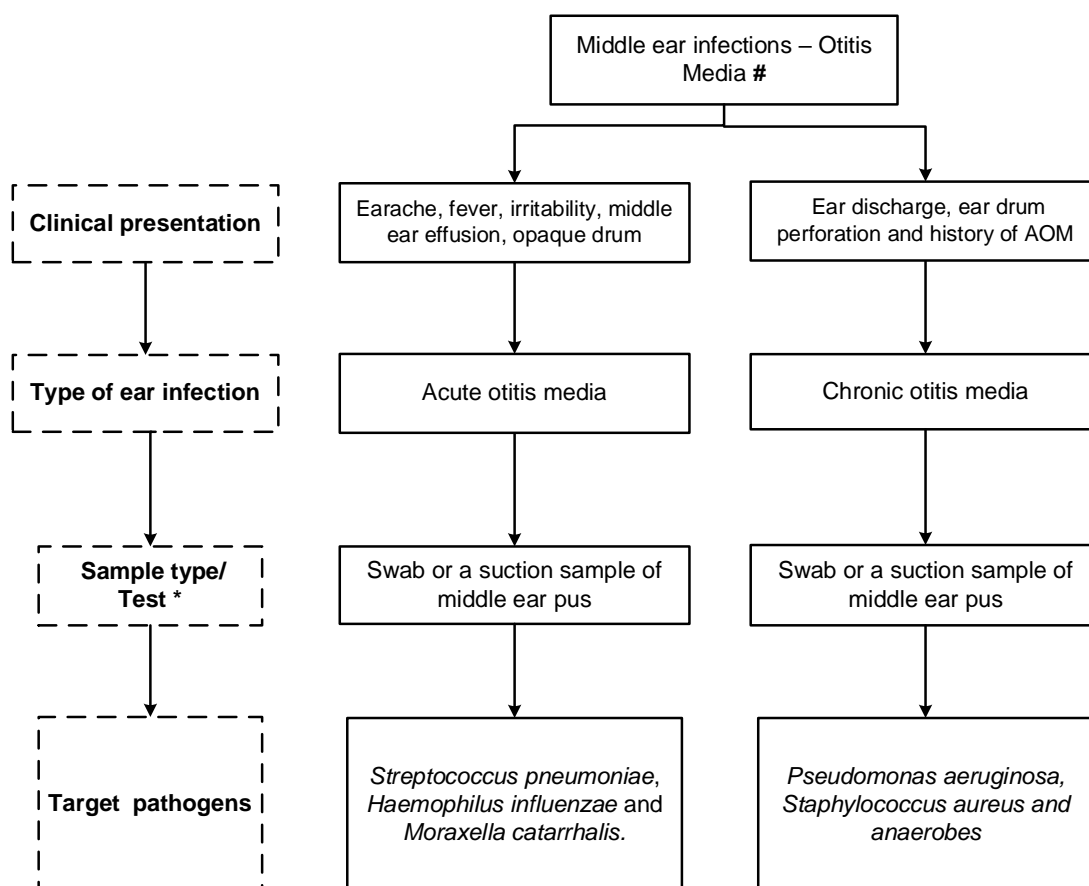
Middle ear infections – Otitis Media #

Clinical presentation

Earache, fever, irritability, middle ear effusion, opaque drum

Ear discharge, ear drum perforation and history of AOM

Type of ear infection

Acute otitis media

Chronic otitis media

Sample type/ Test *

Swab or a suction sample of middle ear pus

Swab or a suction sample of middle ear pus

Target pathogens

Streptococcus pneumoniae, Haemophilus influenzae and Moraxella catarrhalis.

Pseudomonas aeruginosa, Staphylococcus aureus and anaerobes